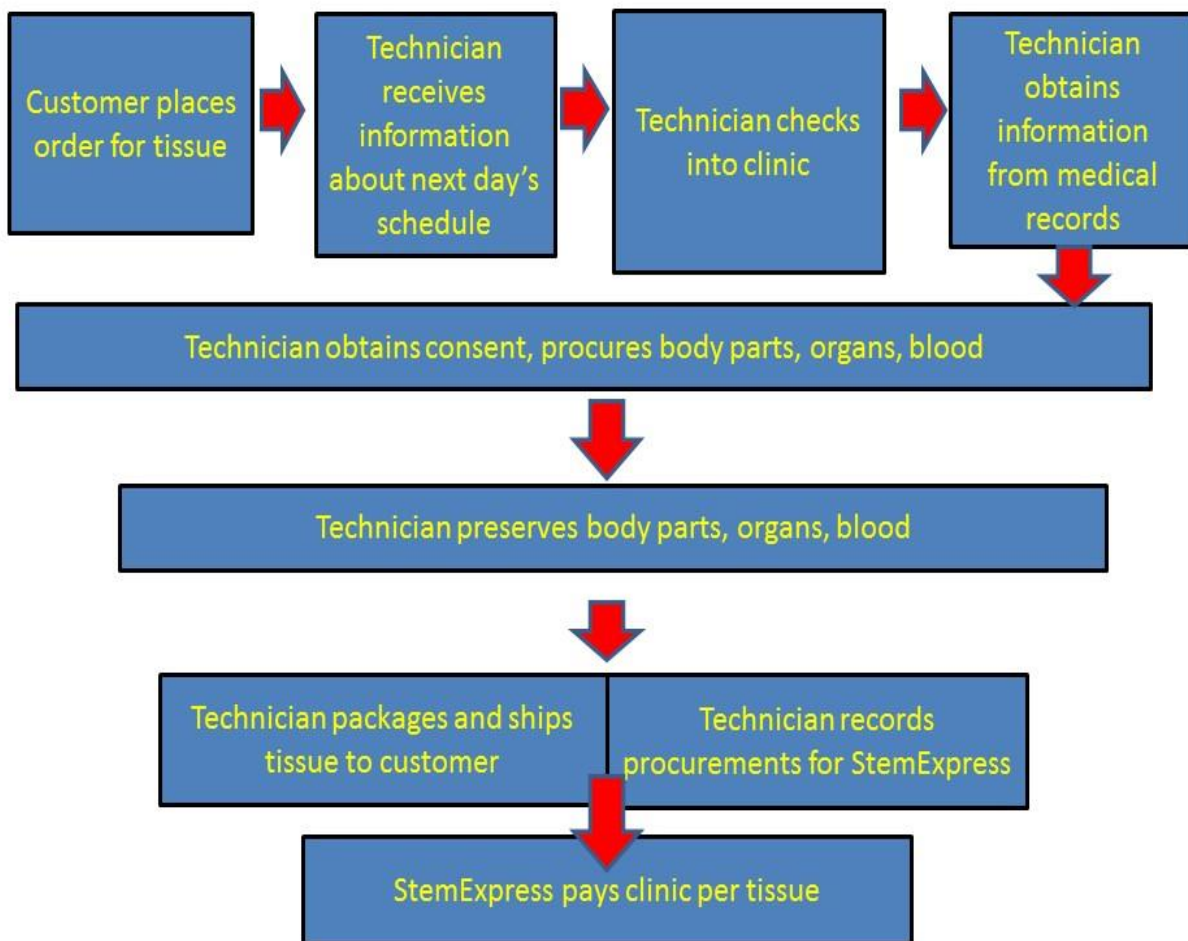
Customer places order for tissue

Technician receives information about next day's schedule

Technician checks into clinic

Technician obtains information from medical records

Technician obtains consent, procures body parts, organs, blood

Technician preserves body parts, organs, blood

Technician packages and ships tissue to customer

Technician records procurements for StemExpress

StemExpress pays clinic per tissue